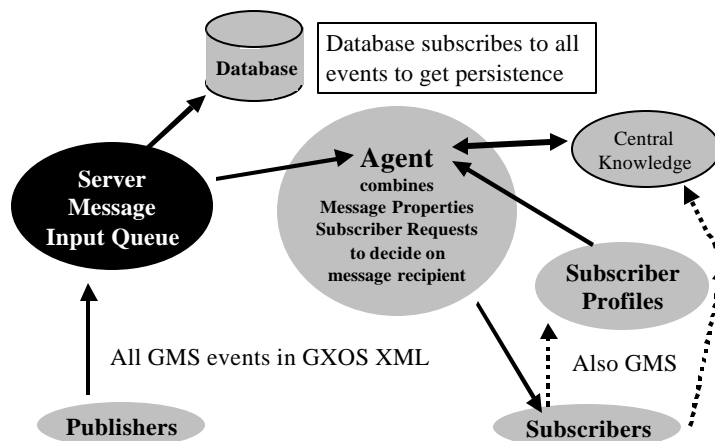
Database

Database subscribes to all events to get persistence

Central Knowledge

Server Message Input Queue

Agent combines Message Properties Subscriber Requests to decide on message recipient

Subscriber Profiles

All GMS events in GXOS XML

Also GMS

Publishers

Subscribers